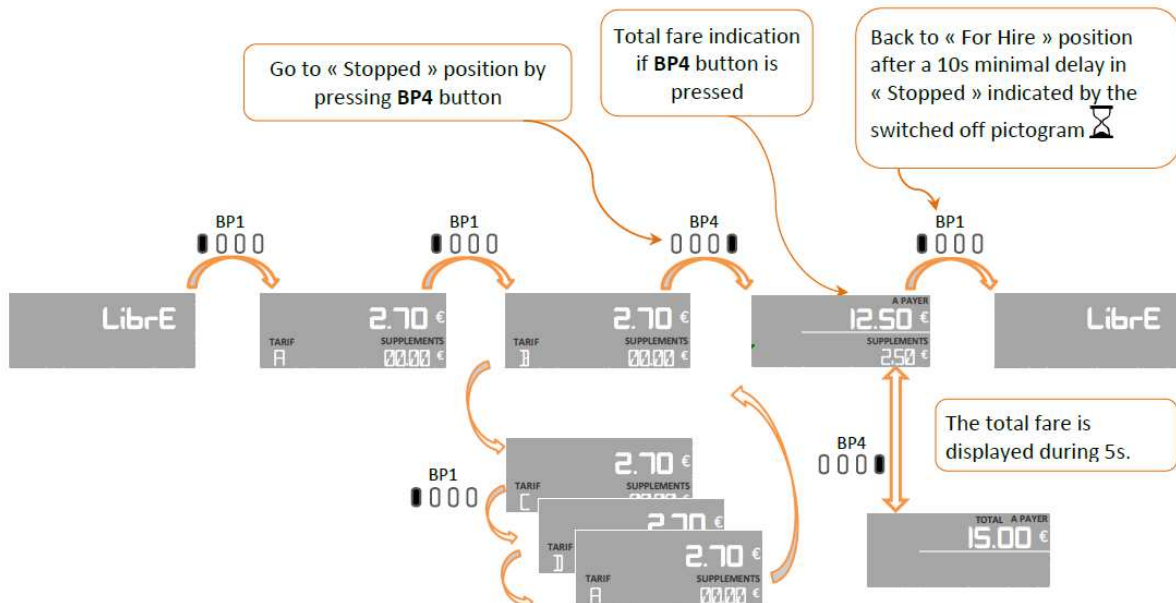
Go to « Stopped » position by pressing **BP4** button

Total fare indication if **BP4** button is pressed

Back to « For Hire » position after a 10s minimal delay in « Stopped » indicated by the switched off pictogram

BP1

BP1

BP4

BP1

LibrE

2.70 €
TARIF
A
SUPPLEMENTS
00.00 €

2.70 €
TARIF
B
SUPPLEMENTS
00.00 €

A PAYER
12.50 €
SUPPLEMENTS
2.50 €

LibrE

The total fare is displayed during 5s.

BP4

BP1

2.70 €
TARIF
C
SUPPLEMENTS

2.70 €

2.70 €
TARIF
D

TARIF
A
SUPPLEMENTS
00.00 €

TOTAL A PAYER
15.00 €